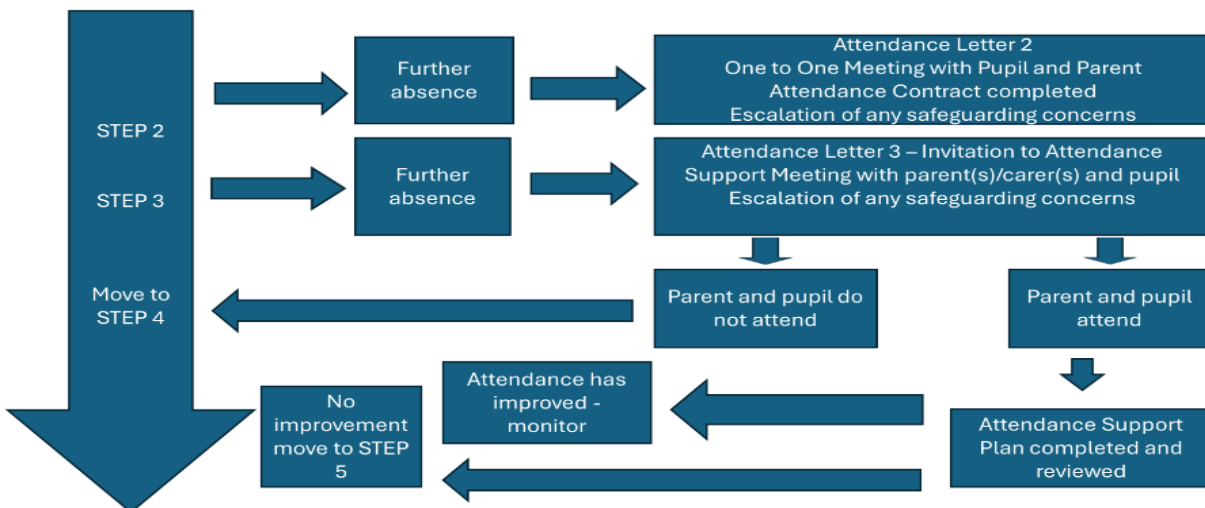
STEP 2

STEP 3

Move to STEP 4

Further absence

Attendance Letter 2
One to One Meeting with Pupil and Parent
Attendance Contract completed
Escalation of any safeguarding concerns

Further absence

Attendance Letter 3 – Invitation to Attendance Support Meeting with parent(s)/carer(s) and pupil
Escalation of any safeguarding concerns

Parent and pupil do not attend

Parent and pupil attend

Attendance Support Plan completed and reviewed

Attendance has improved - monitor

No improvement move to STEP 5